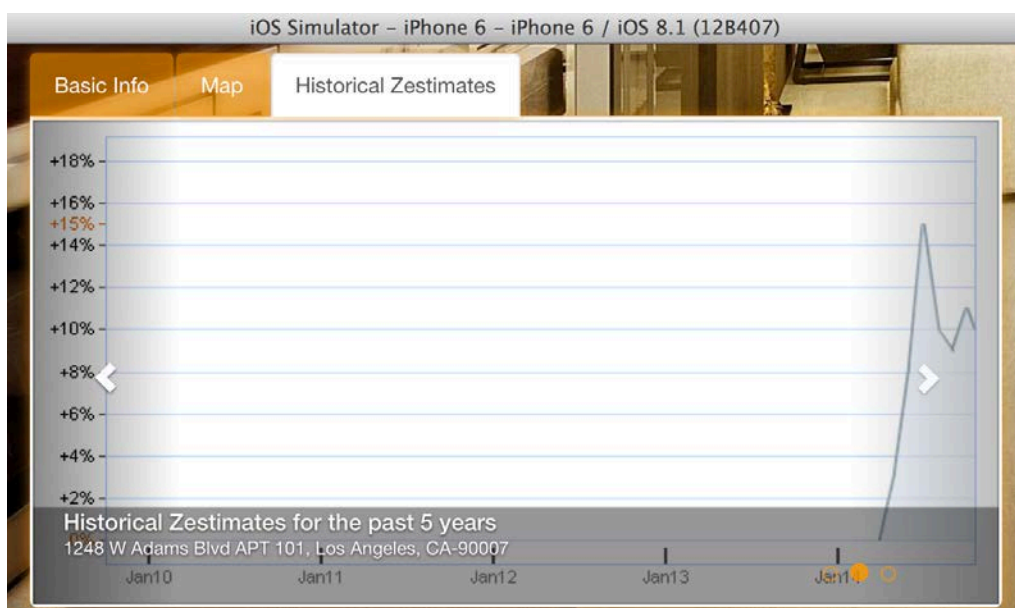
iOS Simulator - iPhone 6 - iPhone 6 / iOS 8.1 (12B407)

Basic Info

Map

Historical Zestimates

+18%

+16%

+15%

+14%

+12%

+10%

+8%

+6%

+4%

+2%

Historical Zestimates for the past 5 years

1248 W Adams Blvd APT 101, Los Angeles, CA-90007

Jan10

Jan11

Jan12

Jan13

Jan14